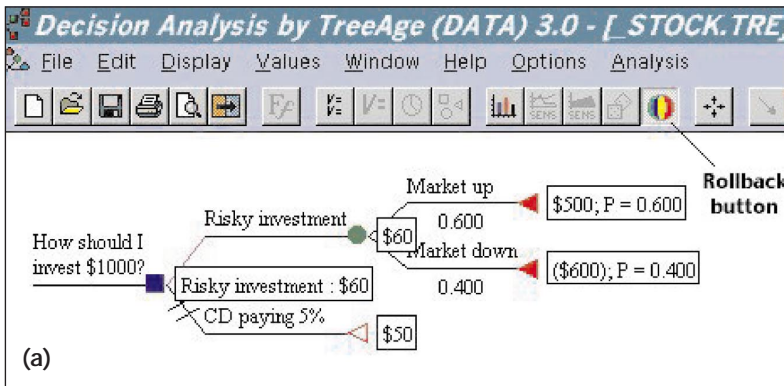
Decision Analysis by TreeAge (DATA) 3.0 - [_STOCK.TRE]

File Edit Display Values Window Help Options Analysis

Rollback button

How should I invest $1000?

Risky investment

$60

Market up

0.600

$500; P = 0.600

Market down

0.400

($600); P = 0.400

Risky investment : $60

CD paying 5%

$50

(a)